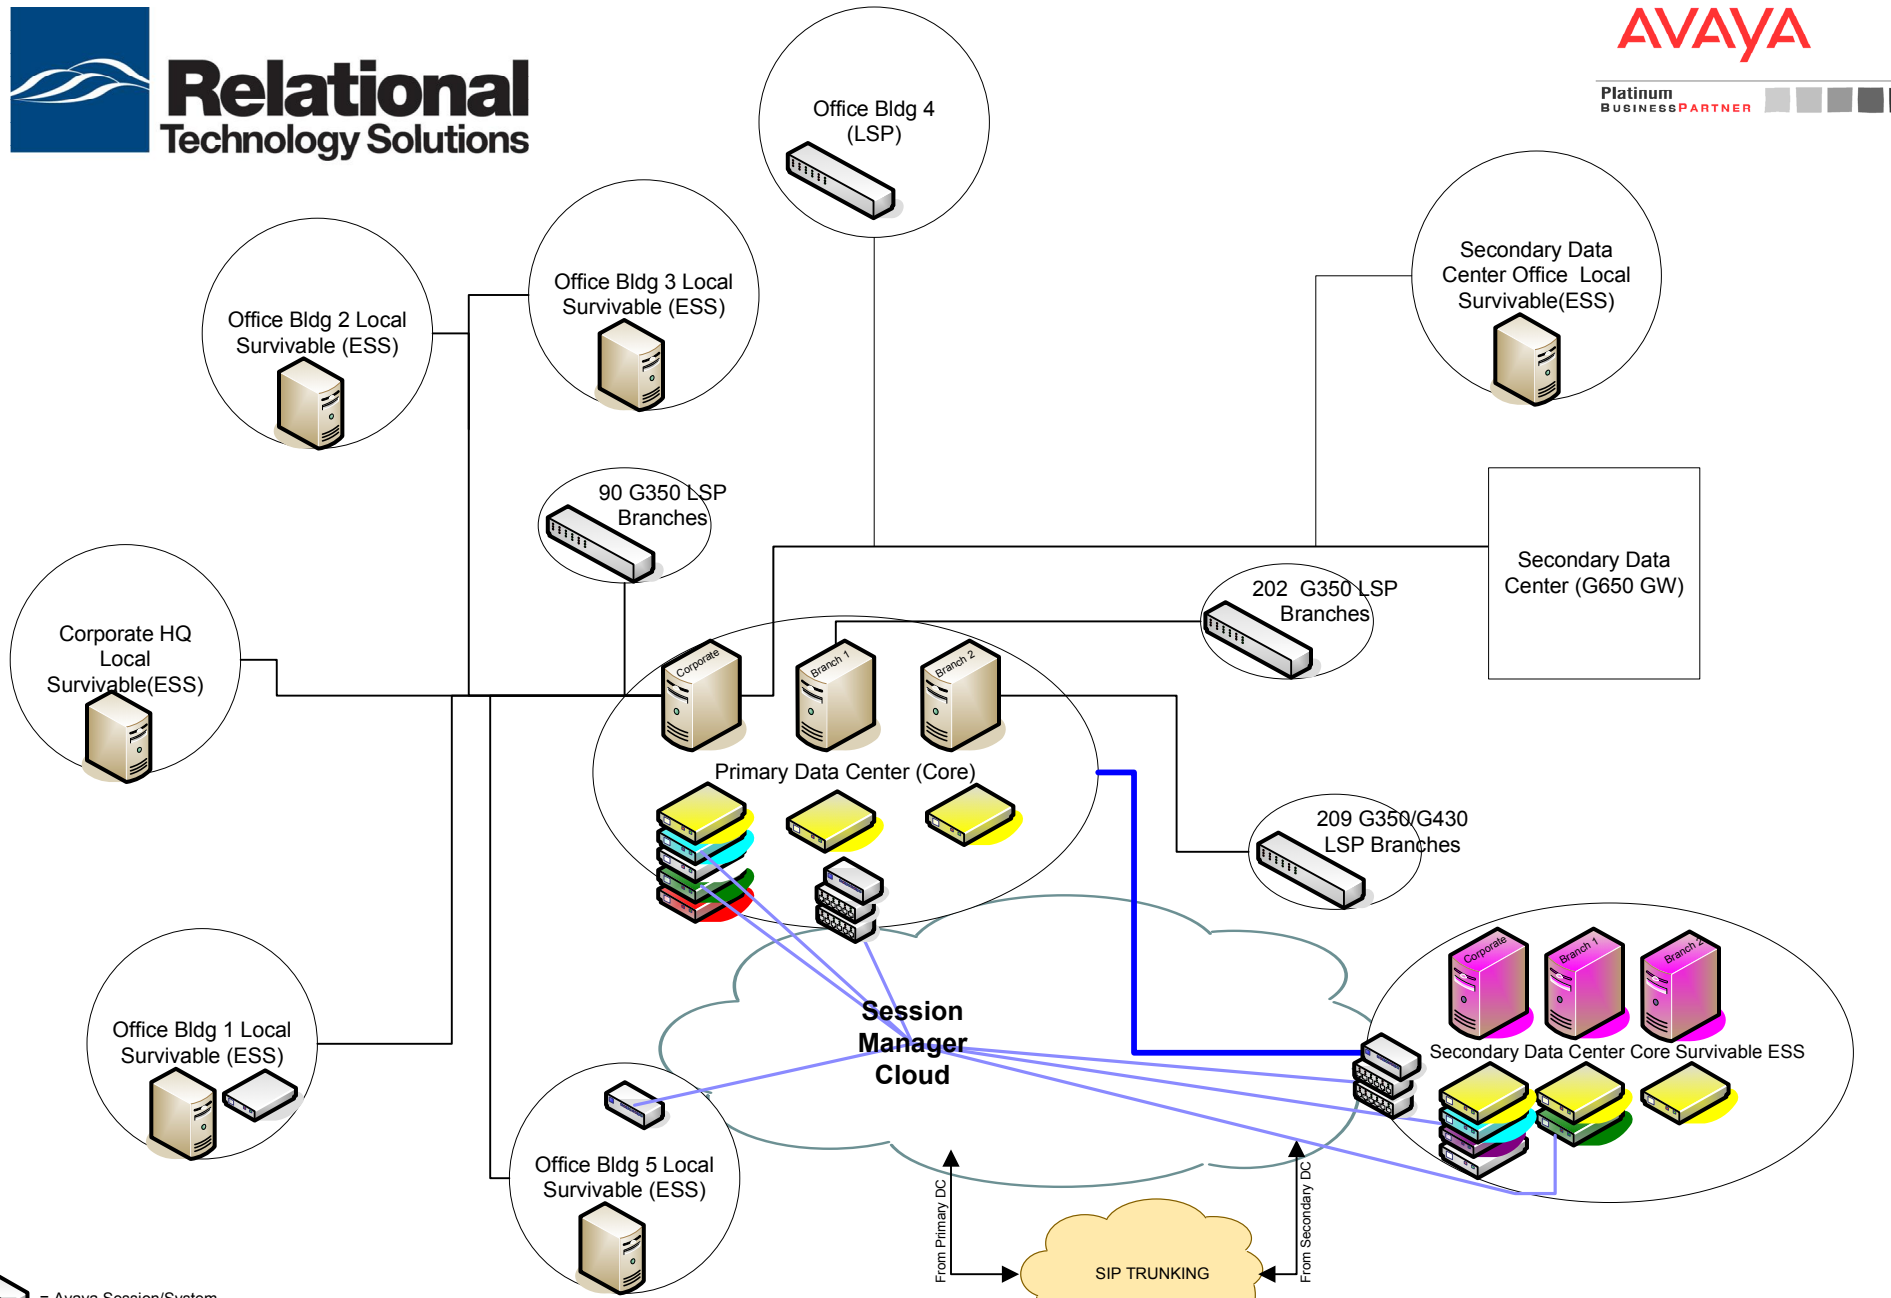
Relational
Technology Solutions

AVAYA
Platinum
BUSINESSPARTNER

Office Bldg 4
(LSP)

Office Bldg 3 Local Survivable (ESS)

Office Bldg 2 Local Survivable (ESS)

Secondary Data Center Office Local Survivable(ESS)

90 G350 LSP Branches

Secondary Data Center (G650 GW)

202 G350 LSP Branches

Corporate HQ Local Survivable(ESS)

Corporate

Branch 1

Branch 2

Primary Data Center (Core)

209 G350/G430 LSP Branches

Session Manager Cloud

Corporate

Branch 1

Branch 2

Secondary Data Center Core Survivable ESS

Office Bldg 1 Local Survivable (ESS)

Office Bldg 5 Local Survivable (ESS)

From Primary DC

SIP TRUNKING

From Secondary DC

= Avaya Session/System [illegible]